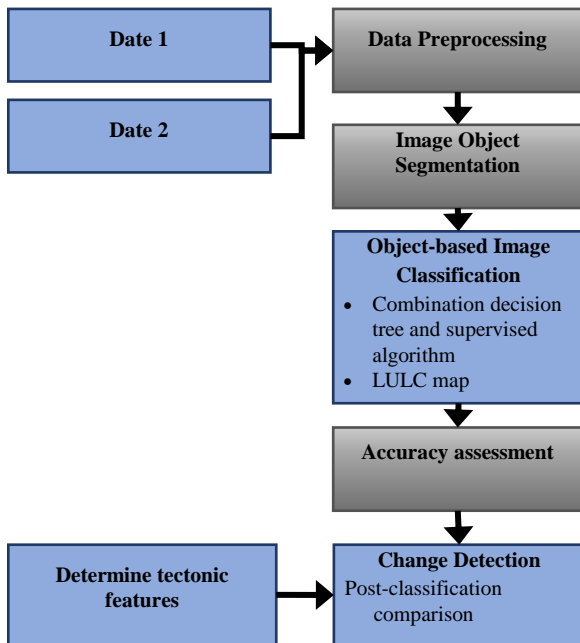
Date 1

Date 2

Data Preprocessing

Image Object Segmentation

Object-based Image Classification

- Combination decision tree and supervised algorithm
- LULC map

Accuracy assessment

Determine tectonic features

Change Detection

Post-classification comparison